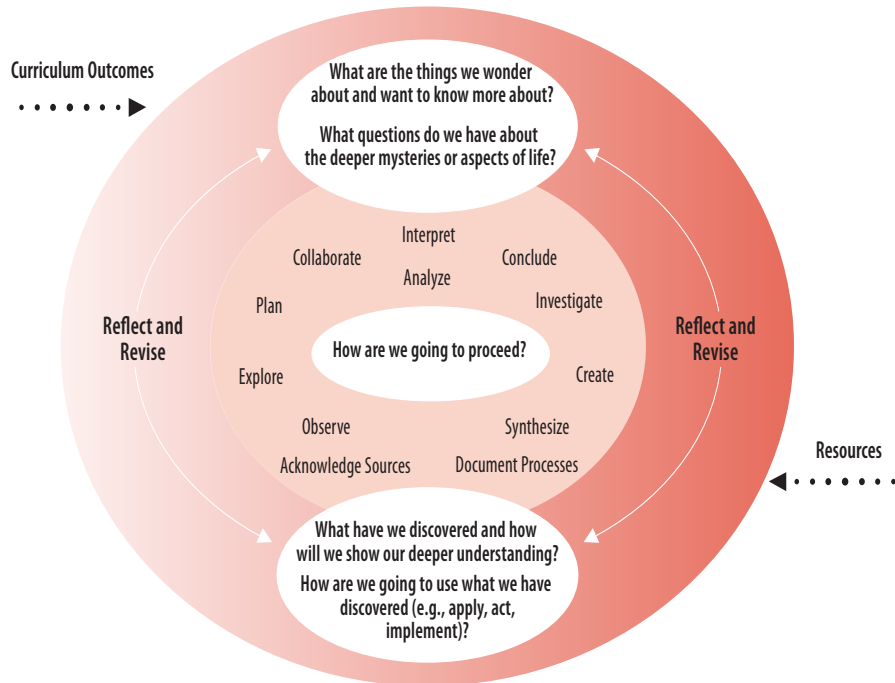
Curriculum Outcomes

What are the things we wonder about and want to know more about?

What questions do we have about the deeper mysteries or aspects of life?

Interpret

Collaborate

Conclude

Analyze

Plan

Investigate

Reflect and Revise

How are we going to proceed?

Reflect and Revise

Explore

Create

Observe

Synthesize

Acknowledge Sources

Document Processes

Resources

What have we discovered and how will we show our deeper understanding?

How are we going to use what we have discovered (e.g., apply, act, implement)?